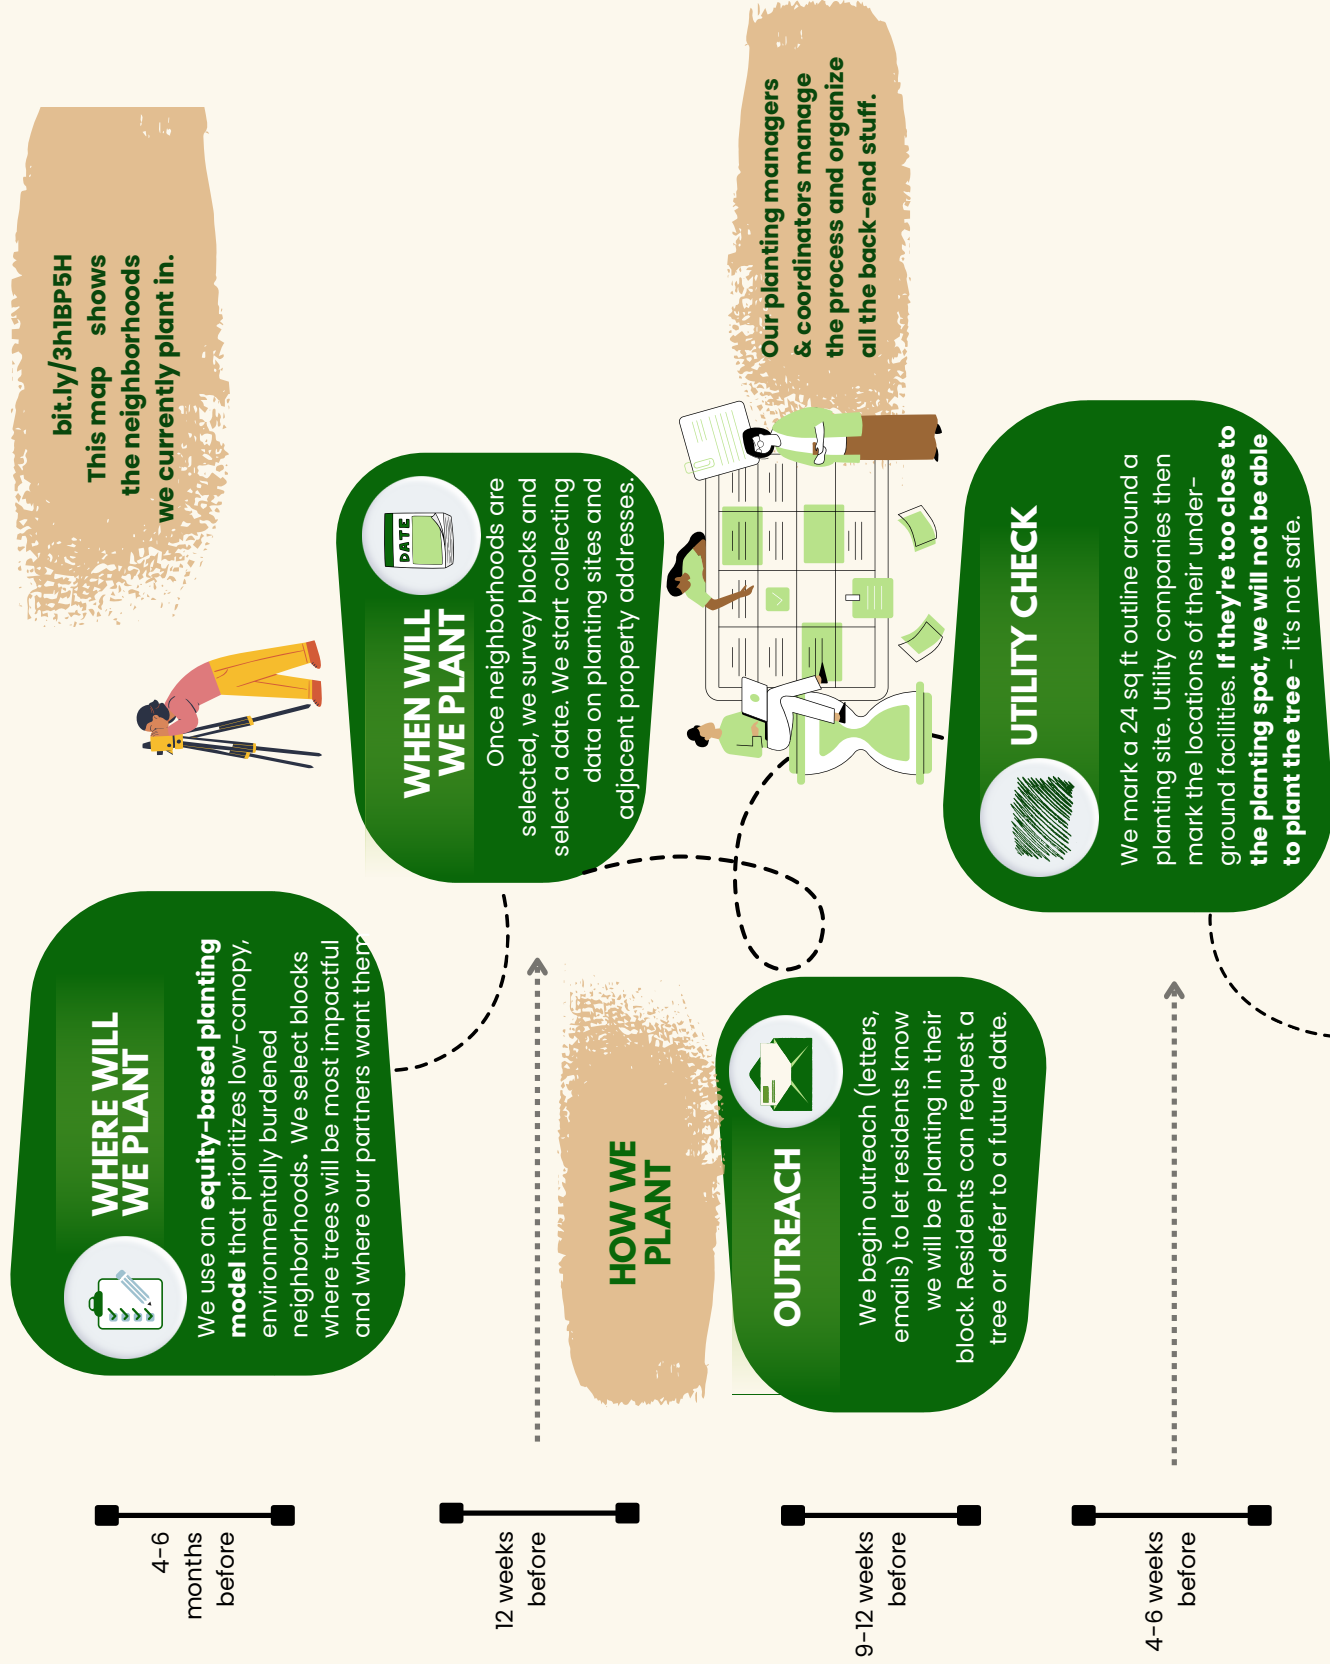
bit.ly/3h1BP5H
This map shows the neighborhoods we currently plant in.

Our planting managers & coordinators manage the process and organize all the back-end stuff.

WHEN WILL WE PLANT

DATE

Once neighborhoods are selected, we survey blocks and select a date. We start collecting data on planting sites and adjacent property addresses.

UTILITY CHECK

We mark a 24 sq ft outline around a planting site. Utility companies then mark the locations of their underground facilities. **If they're too close to the planting spot, we will not be able to plant the tree** – it's not safe.

WHERE WILL WE PLANT

We use an **equity-based planting model** that prioritizes low-canopy, environmentally burdened neighborhoods. We select blocks where trees will be most impactful and where our partners want them.

HOW WE PLANT

OUTREACH

We begin outreach (letters, emails) to let residents know we will be planting in their block. Residents can request a tree or defer to a future date.

4-6 months before

12 weeks before

9-12 weeks before

4-6 weeks before